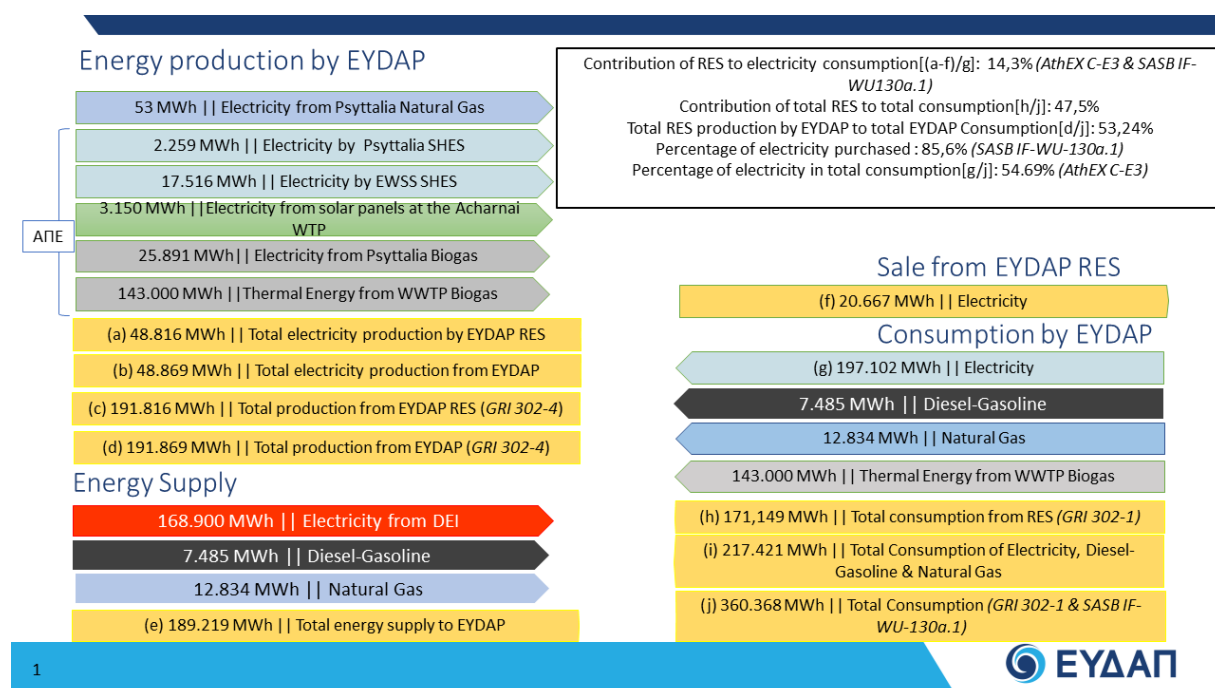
Energy production by EYDAP

53 MWh || Electricity from Psyttalia Natural Gas

2.259 MWh || Electricity by Psyttalia SHES

17.516 MWh || Electricity by EWSS SHES

3.150 MWh ||Electricity from solar panels at the Acharnai WTP

25.891 MWh|| Electricity from Psyttalia Biogas

143.000 MWh ||Thermal Energy from WWTP Biogas

ΑΠΕ

(a) 48.816 MWh || Total electricity production by EYDAP RES

(b) 48.869 MWh || Total electricity production from EYDAP

(c) 191.816 MWh || Total production from EYDAP RES (*GRI 302-4*)

(d) 191.869 MWh || Total production from EYDAP (*GRI 302-4*)

Contribution of RES to electricity consumption[(a-f)/g]: 14,3% *(AthEX C-E3 & SASB IF-WU130a.1)*
Contribution of total RES to total consumption[h/j]: 47,5%
Total RES production by EYDAP to total EYDAP Consumption[d/j]: 53,24%
Percentage of electricity purchased : 85,6% *(SASB IF-WU-130a.1)*
Percentage of electricity in total consumption[g/j]: 54.69% *(AthEX C-E3)*

Sale from EYDAP RES

(f) 20.667 MWh || Electricity

Consumption by EYDAP

(g) 197.102 MWh || Electricity

7.485 MWh || Diesel-Gasoline

12.834 MWh || Natural Gas

143.000 MWh || Thermal Energy from WWTP Biogas

(h) 171,149 MWh || Total consumption from RES *(GRI 302-1)*

(i) 217.421 MWh || Total Consumption of Electricity, Diesel-Gasoline & Natural Gas

(j) 360.368 MWh || Total Consumption *(GRI 302-1 & SASB IF-WU-130a.1)*

Energy Supply

168.900 MWh || Electricity from DEI

7.485 MWh || Diesel-Gasoline

12.834 MWh || Natural Gas

(e) 189.219 MWh || Total energy supply to EYDAP

1

ΕΥΔΑΠ